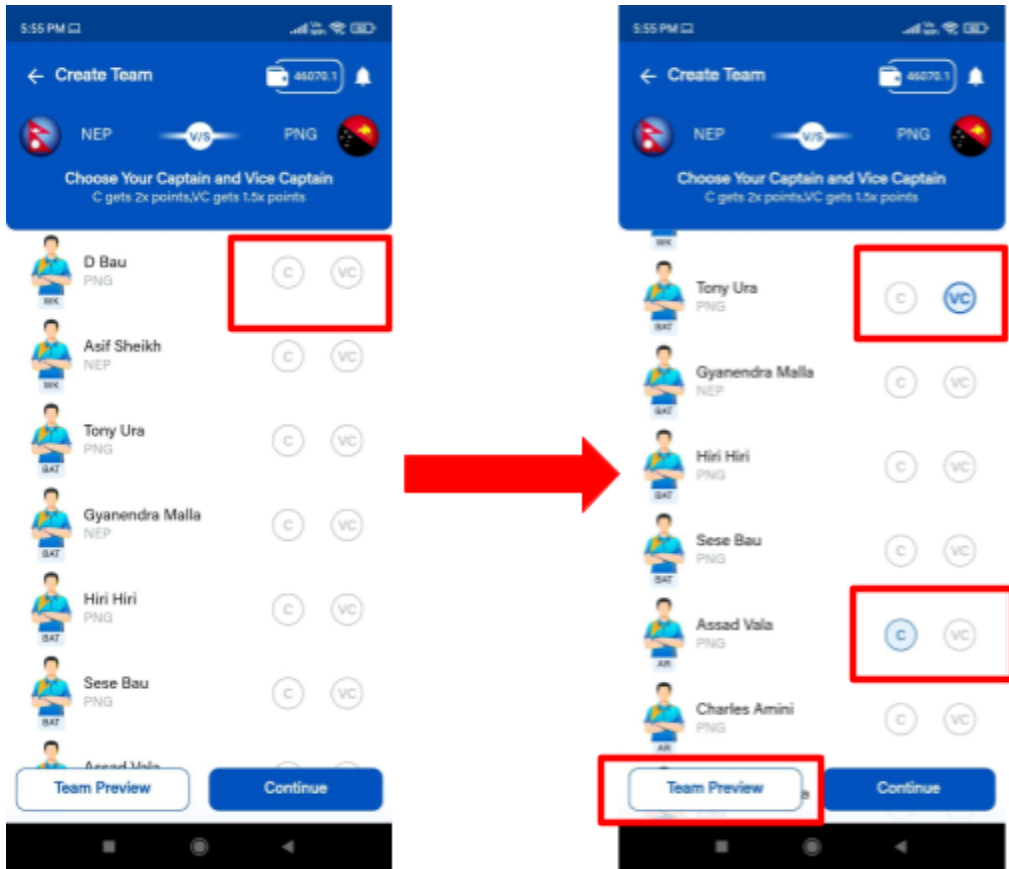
5:55 PM

← Create Team 46070.1

NEP V/S PNG

Choose Your Captain and Vice Captain
C gets 2x points,VC gets 1.5x points

D Bau
PNG
WK
C VC

Asif Sheikh
NEP
WK
C VC

Tony Ura
PNG
BAT
C VC

Gyanendra Malla
NEP
BAT
C VC

Hiri Hiri
PNG
BAT
C VC

Sese Bau
PNG
BAT
C VC

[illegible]

Team Preview
Continue

5:55 PM

← Create Team 46070.1

NEP V/S PNG

Choose Your Captain and Vice Captain
C gets 2x points,VC gets 1.5x points

WK

Tony Ura
PNG
BAT
C VC

Gyanendra Malla
NEP
BAT
C VC

Hiri Hiri
PNG
BAT
C VC

Sese Bau
PNG
BAT
C VC

Assad Vala
PNG
AR
C VC

Charles Amini
PNG
AR
C VC

Team Preview
Continue